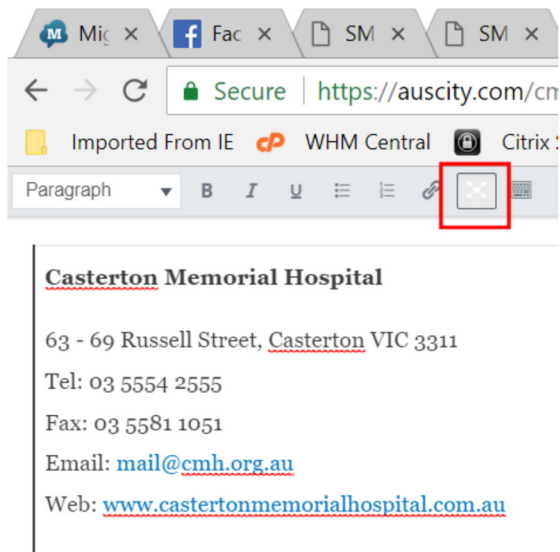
Mig ×
Fac ×
SM ×
SM ×

Secure | https://auscity.com/cm

Imported From IE
WHM Central
Citrix

Paragraph
B I U

**Casterton Memorial Hospital**

63 - 69 Russell Street, Casterton VIC 3311

Tel: 03 5554 2555

Fax: 03 5581 1051

Email: mail@cmh.org.au

Web: www.castertonmemorialhospital.com.au